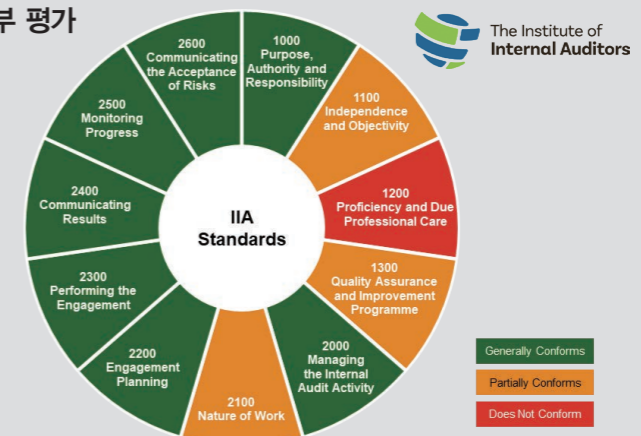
부 평가

The Institute of Internal Auditors

1000 Purpose, Authority and Responsibility

1100 Independence and Objectivity

1200 Proficiency and Due Professional Care

1300 Quality Assurance and Improvement Programme

2000 Managing the Internal Audit Activity

2100 Nature of Work

2200 Engagement Planning

2300 Performing the Engagement

2400 Communicating Results

2500 Monitoring Progress

2600 Communicating the Acceptance of Risks

IIA Standards

Generally Conforms

Partially Conforms

Does Not Conform